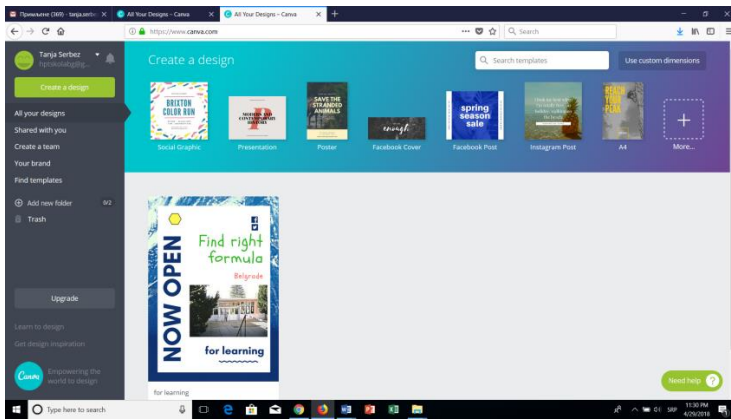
Примљене (369) - tanja.serbez | All Your Designs – Canva | All Your Designs – Canva

https://www.canva.com

Search

Tanja Serbez

Create a design

All your designs
Shared with you
Create a team
Your brand
Find templates

Add new folder 0/2
Trash

Upgrade

Learn to design
Get design inspiration

Canva Empowering the world to design

Create a design

Search templates

Use custom dimensions

BRIXTON COLOR RUN

SAVE THE STRANDED ANIMALS

enough

spring season sale

REACH YOUR PEAK

Social Graphic
Presentation
Poster
Facebook Cover
Facebook Post
Instagram Post
A4
More...

NOW OPEN

Find right formula

Belgrade

for learning

for learning

Need help ?

Type here to search

11:30 PM
4/29/2018
SRP